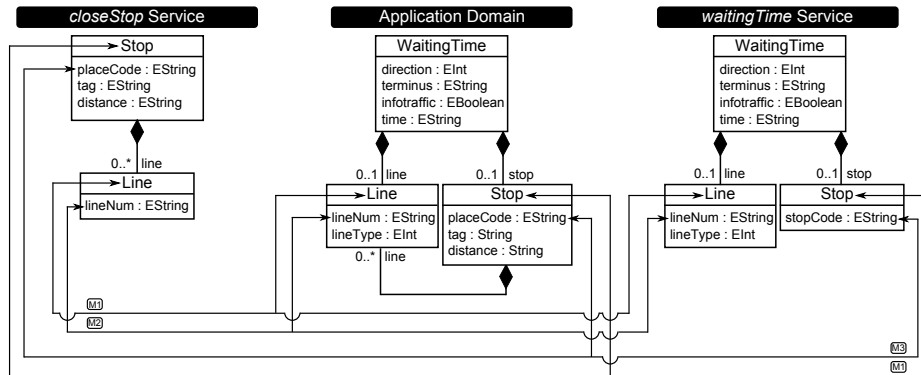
closeStop Service

Stop
placeCode : EString
tag : EString
distance : EString

0..* line

Line
lineNum : EString

Application Domain

WaitingTime
direction : EInt
terminus : EString
infotraffic : EBoolean
time : EString

0..1 line
0..1 stop

Line
lineNum : EString
lineType : EInt

0..* line

Stop
placeCode : EString
tag : String
distance : String

waitingTime Service

WaitingTime
direction : EInt
terminus : EString
infotraffic : EBoolean
time : EString

0..1 line
0..1 stop

Line
lineNum : EString
lineType : EInt

Stop
stopCode : EString

M1
M2
M3
M1